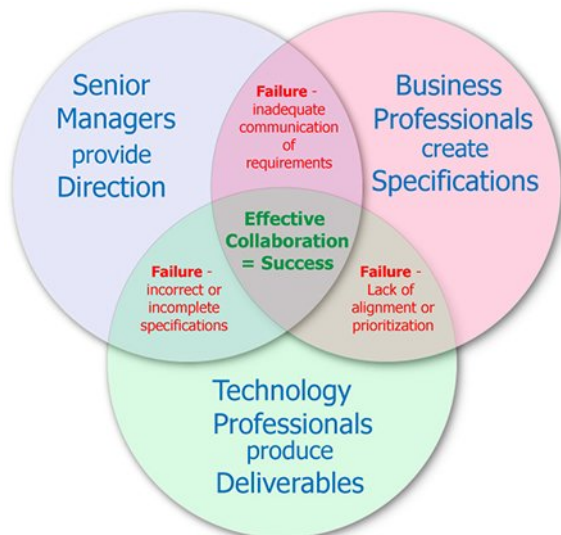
Senior Managers provide Direction

Failure - inadequate communication of requirements

Business Professionals create Specifications

Effective Collaboration = Success

Failure - incorrect or incomplete specifications

Failure - Lack of alignment or prioritization

Technology Professionals produce Deliverables